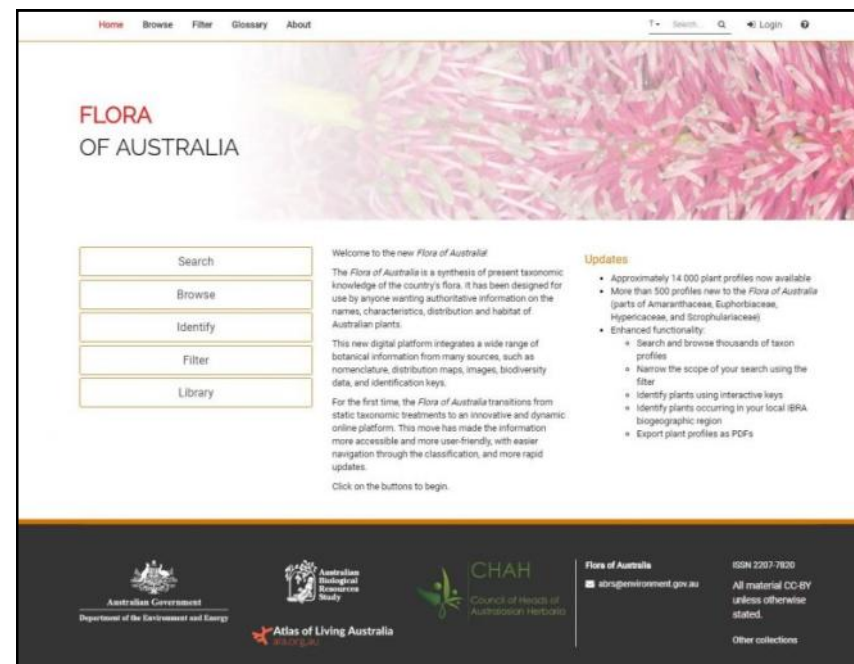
Home Browse Filter Glossary About

T▾ Search... Login

FLORA
OF AUSTRALIA

Search

Browse

Identify

Filter

Library

Welcome to the new *Flora of Australia*!

The *Flora of Australia* is a synthesis of present taxonomic knowledge of the country's flora. It has been designed for use by anyone wanting authoritative information on the names, characteristics, distribution and habitat of Australian plants.

This new digital platform integrates a wide range of botanical information from many sources, such as nomenclature, distribution maps, images, biodiversity data, and identification keys.

For the first time, the *Flora of Australia* transitions from static taxonomic treatments to an innovative and dynamic online platform. This move has made the information more accessible and more user-friendly, with easier navigation through the classification, and more rapid updates.

Click on the buttons to begin.

Updates

- Approximately 14 000 plant profiles now available
- More than 500 profiles new to the *Flora of Australia* (parts of Amaranthaceae, Euphorbiaceae, Hypericaceae, and Scrophulariaceae)
- Enhanced functionality:
  - Search and browse thousands of taxon profiles
  - Narrow the scope of your search using the filter
  - Identify plants using interactive keys
  - Identify plants occurring in your local IBRA biogeographic region
  - Export plant profiles as PDFs

Australian Government
Department of the Environment and Energy

Australian Biological Resources Study

Atlas of Living Australia
ala.org.au

CHAH
Council of Heads of Australasian Herbaria

Flora of Australia
abrs@environment.gov.au

ISSN 2207-7820
All material CC-BY unless otherwise stated.
Other collections